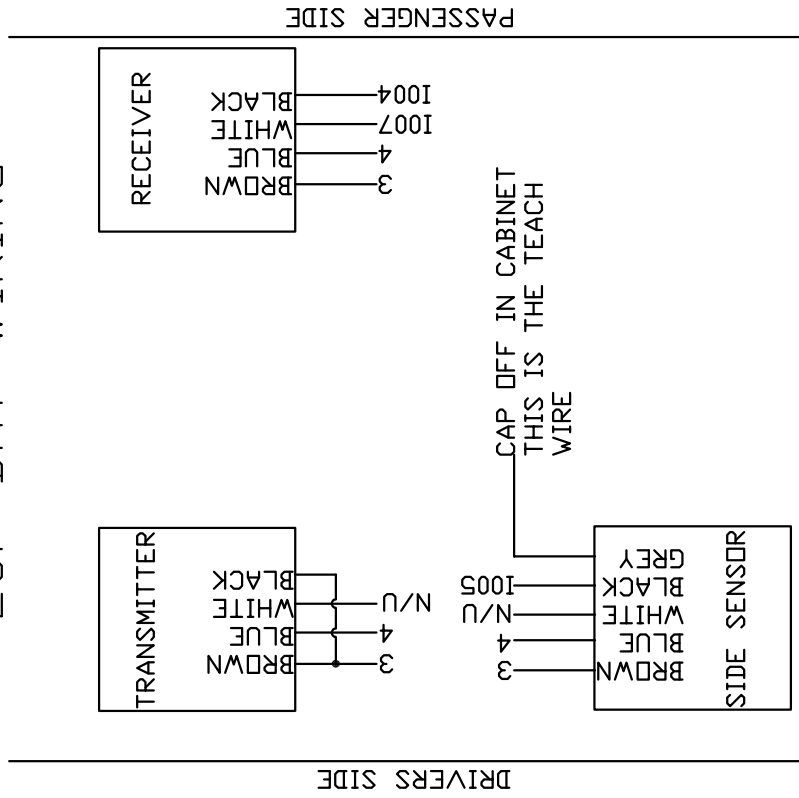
PASSENGER SIDE

RECEIVER
BLACK 1004
WHITE 1007
BLUE 4
BROWN 3

CAP OFF IN CABINET
THIS IS THE TEACH
WIRE

TRANSMITTER
BLACK
WHITE N/U
BLUE 4
BROWN 3

SIDE SENSOR
GREY
BLACK 1005
WHITE N/U
BLUE 4
BROWN 3

DRIVERS SIDE